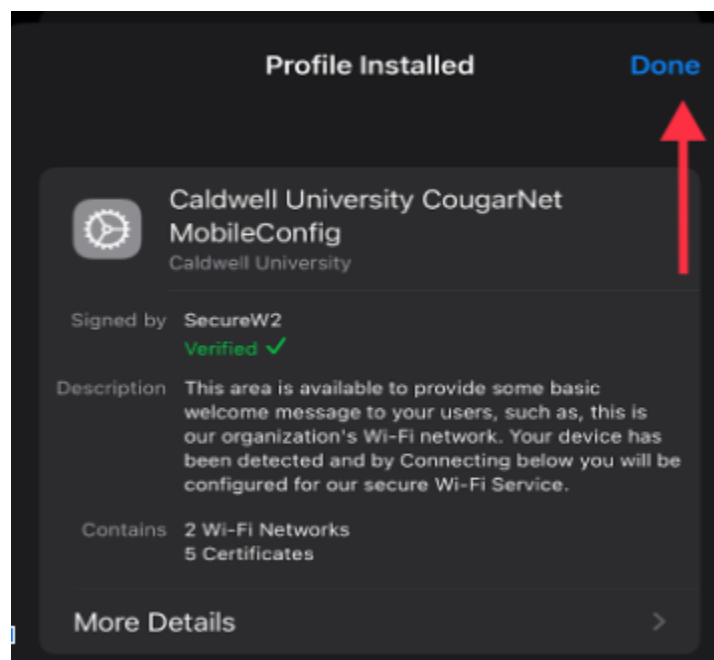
Profile Installed

Done

Caldwell University CougarNet MobileConfig
Caldwell University

Signed by SecureW2
Verified ✓

Description This area is available to provide some basic welcome message to your users, such as, this is our organization's Wi-Fi network. Your device has been detected and by Connecting below you will be configured for our secure Wi-Fi Service.

Contains 2 Wi-Fi Networks
5 Certificates

More Details